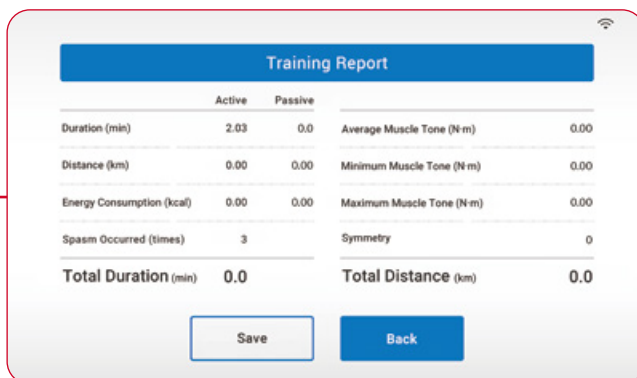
Training Report

| | Active | Passive |
|---|---|---|
| Duration (min) | 2.03 | 0.0 |
| Distance (km) | 0.00 | 0.00 |
| Energy Consumption (kcal) | 0.00 | 0.00 |
| Spasm Occurred (times) | 3 | |

| | |
|---|---|
| Average Muscle Tone (N·m) | 0.00 |
| Minimum Muscle Tone (N·m) | 0.00 |
| Maximum Muscle Tone (N·m) | 0.00 |
| Symmetry | 0 |

Total Duration (min) 0.0

Total Distance (km) 0.0

Save

Back